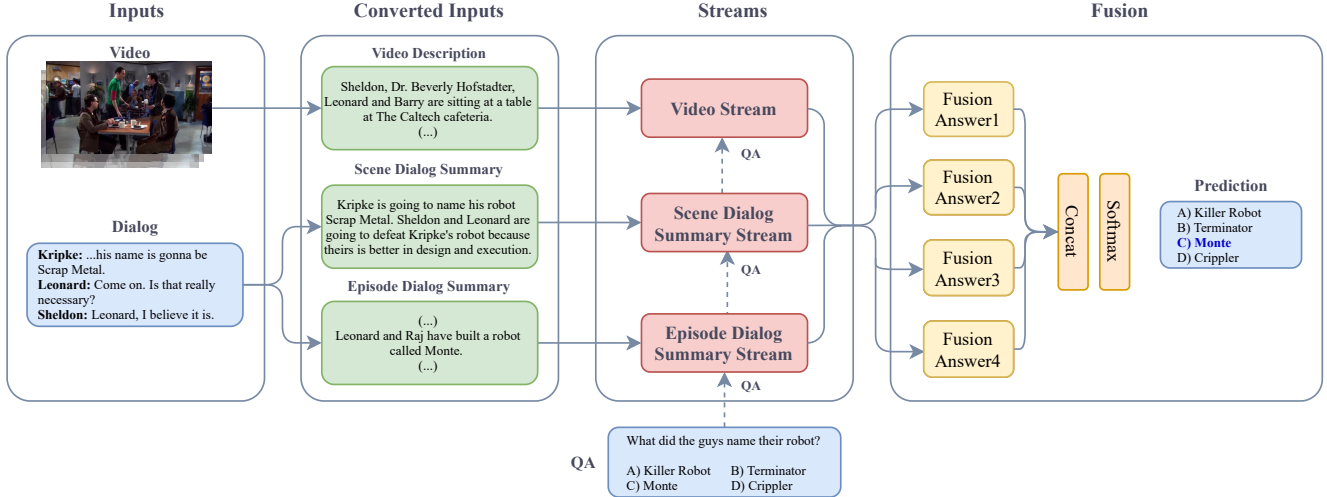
Inputs

Video

Dialog

**Kripke:** ...his name is gonna be Scrap Metal.
**Leonard:** Come on. Is that really necessary?
**Sheldon:** Leonard, I believe it is.

Converted Inputs

Video Description

Sheldon, Dr. Beverly Hofstadter, Leonard and Barry are sitting at a table at The Caltech cafeteria.
(...)

Scene Dialog Summary

Kripke is going to name his robot Scrap Metal. Sheldon and Leonard are going to defeat Kripke's robot because theirs is better in design and execution.

Episode Dialog Summary

(...)
Leonard and Raj have built a robot called Monte.
(...)

Streams

Video Stream

QA

Scene Dialog Summary Stream

QA

Episode Dialog Summary Stream

QA

Fusion

Fusion Answer1

Fusion Answer2

Fusion Answer3

Fusion Answer4

Concat

Softmax

Prediction

A) Killer Robot
B) Terminator
C) Monte
D) Crippler

QA

What did the guys name their robot?

A) Killer Robot B) Terminator
C) Monte D) Crippler